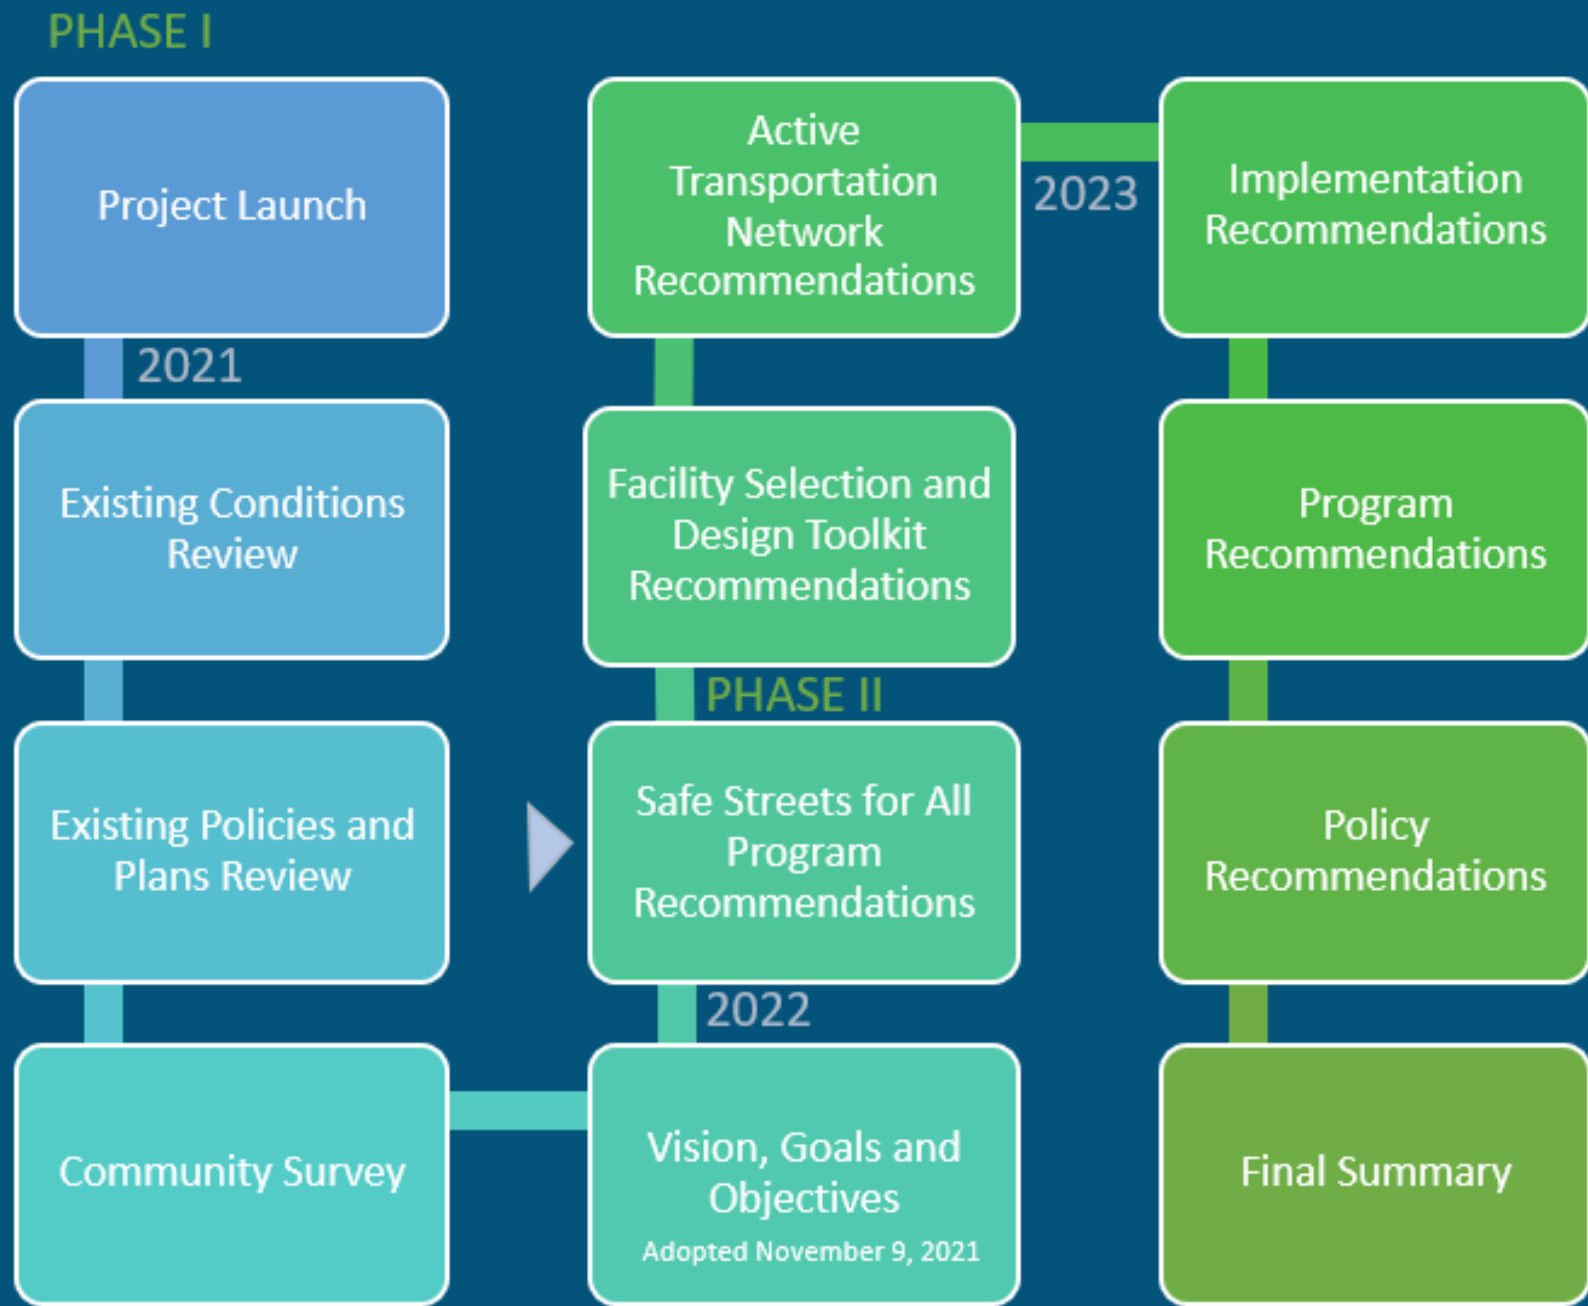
PHASE I

Project Launch

2021

Existing Conditions Review

Existing Policies and Plans Review

Community Survey

Vision, Goals and Objectives
Adopted November 9, 2021

2022

Safe Streets for All Program Recommendations

PHASE II

Facility Selection and Design Toolkit Recommendations

Active Transportation Network Recommendations

2023

Implementation Recommendations

Program Recommendations

Policy Recommendations

Final Summary